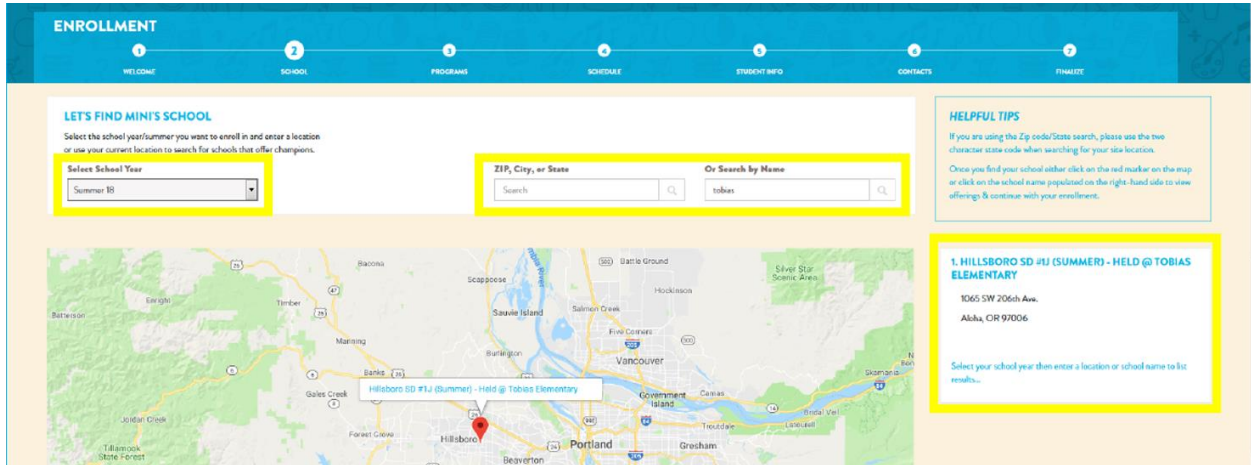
ENROLLMENT

1 WELCOME
2 SCHOOL
3 PROGRAMS
4 SCHEDULE
5 STUDENT INFO
6 CONTACTS
7 FINALIZE

LET'S FIND MINI'S SCHOOL

Select the school year/summer you want to enroll in and enter a location or use your current location to search for schools that offer champions.

Select School Year
Summer 18

ZIP, City, or State
Search

Or Search by Name
tobias

HELPFUL TIPS

If you are using the Zip code/State search, please use the two character state code when searching for your site location.

Once you find your school either click on the red marker on the map or click on the school name populated on the right-hand side to view offerings & continue with your enrollment.

1. HILLSBORO SD #1J (SUMMER) - HELD @ TOBIAS ELEMENTARY

1065 SW 206th Ave.

Aloha, OR 97006

Select your school year then enter a location or school name to list results...

Vernonia
Scappoose
Battle Ground
Silver Star Scenic Area
Hockinson
Banks
Timber
Glenwood
Sauvie Island
Salmon Creek
Five Corners
Manning
Burlington
Vancouver
Hillsboro SD #1J (Summer) - Held @ Tobias Elementary
Gales Creek
Government Island
Camas
Skamania
Bridal Veil
Jordan Creek
Troutdale
Forest Grove
Hillsboro
Portland
Gresham
Tillamook State Forest
Beaverton